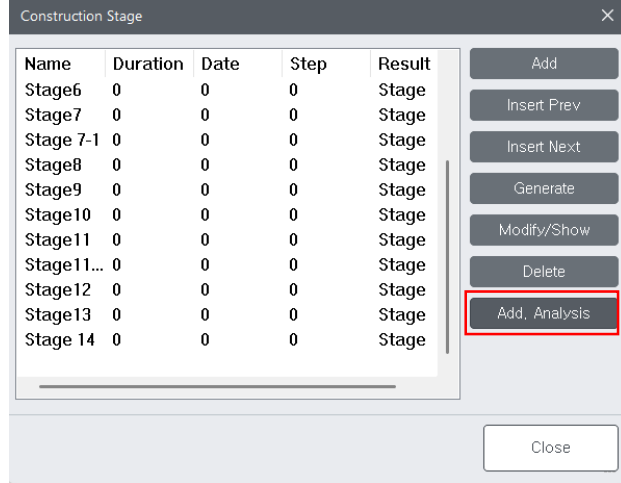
Construction Stage

| Name | Duration | Date | Step | Result |
|---|---|---|---|---|
| Stage6 | 0 | 0 | 0 | Stage |
| Stage7 | 0 | 0 | 0 | Stage |
| Stage 7-1 | 0 | 0 | 0 | Stage |
| Stage8 | 0 | 0 | 0 | Stage |
| Stage9 | 0 | 0 | 0 | Stage |
| Stage10 | 0 | 0 | 0 | Stage |
| Stage11 | 0 | 0 | 0 | Stage |
| Stage11... | 0 | 0 | 0 | Stage |
| Stage12 | 0 | 0 | 0 | Stage |
| Stage13 | 0 | 0 | 0 | Stage |
| Stage 14 | 0 | 0 | 0 | Stage |

Add
Insert Prev
Insert Next
Generate
Modify/Show
Delete
Add, Analysis
Close